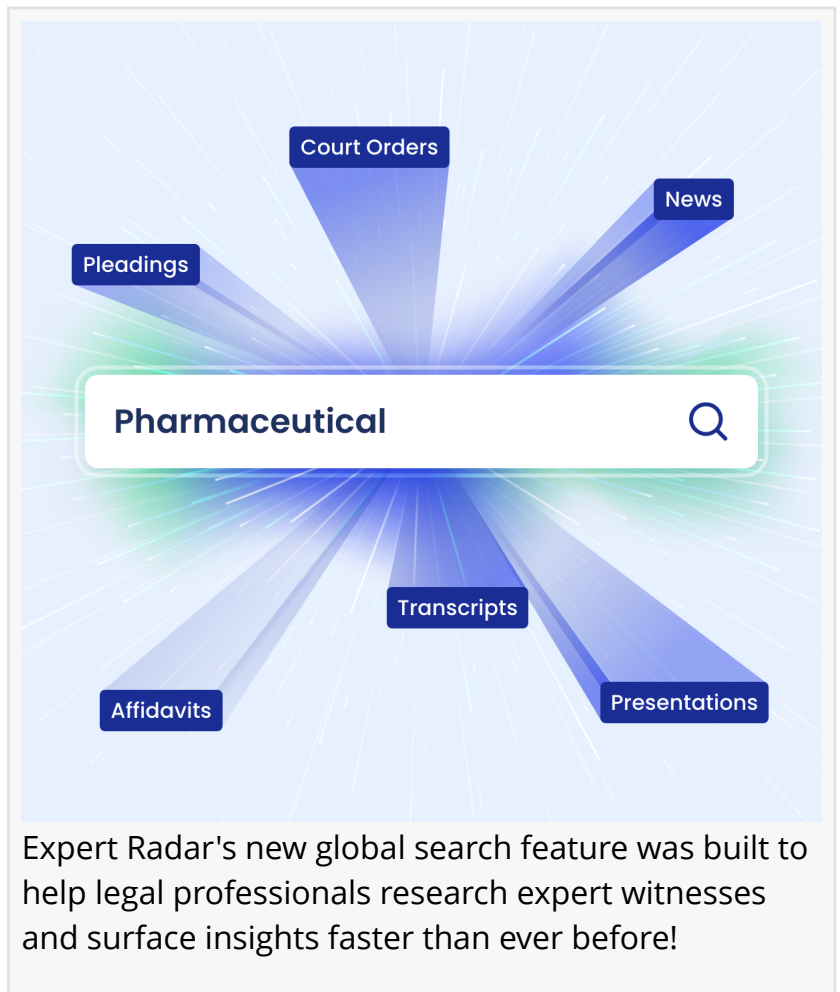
Court Orders

News

Pleadings

Pharmaceutical

Transcripts

Affidavits

Presentations

Expert Radar's new global search feature was built to help legal professionals research expert witnesses and surface insights faster than ever before!